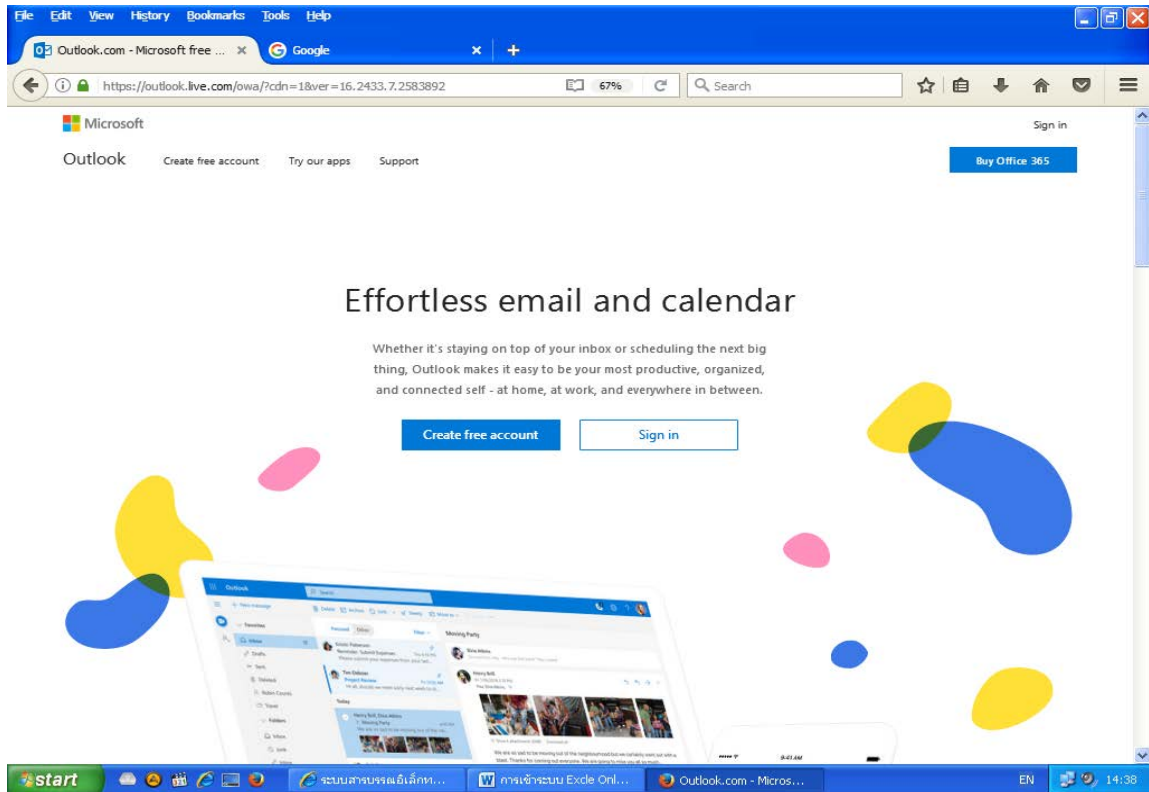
File Edit View History Bookmarks Tools Help

Outlook.com - Microsoft free ... ×
Google ×
+

https://outlook.live.com/owa/?cdn=1&ver=16.2433.7.2583892
67%
Search

Microsoft
Sign in

Outlook
Create free account
Try our apps
Support
Buy Office 365

Effortless email and calendar

Whether it's staying on top of your inbox or scheduling the next big thing, Outlook makes it easy to be your most productive, organized, and connected self - at home, at work, and everywhere in between.

Create free account
Sign in

Outlook
Moving Party

start
ระบบสารบรรณอิเล็กท...
การเข้าระบบ Excle Onl...
Outlook.com - Micros...
EN
14:38